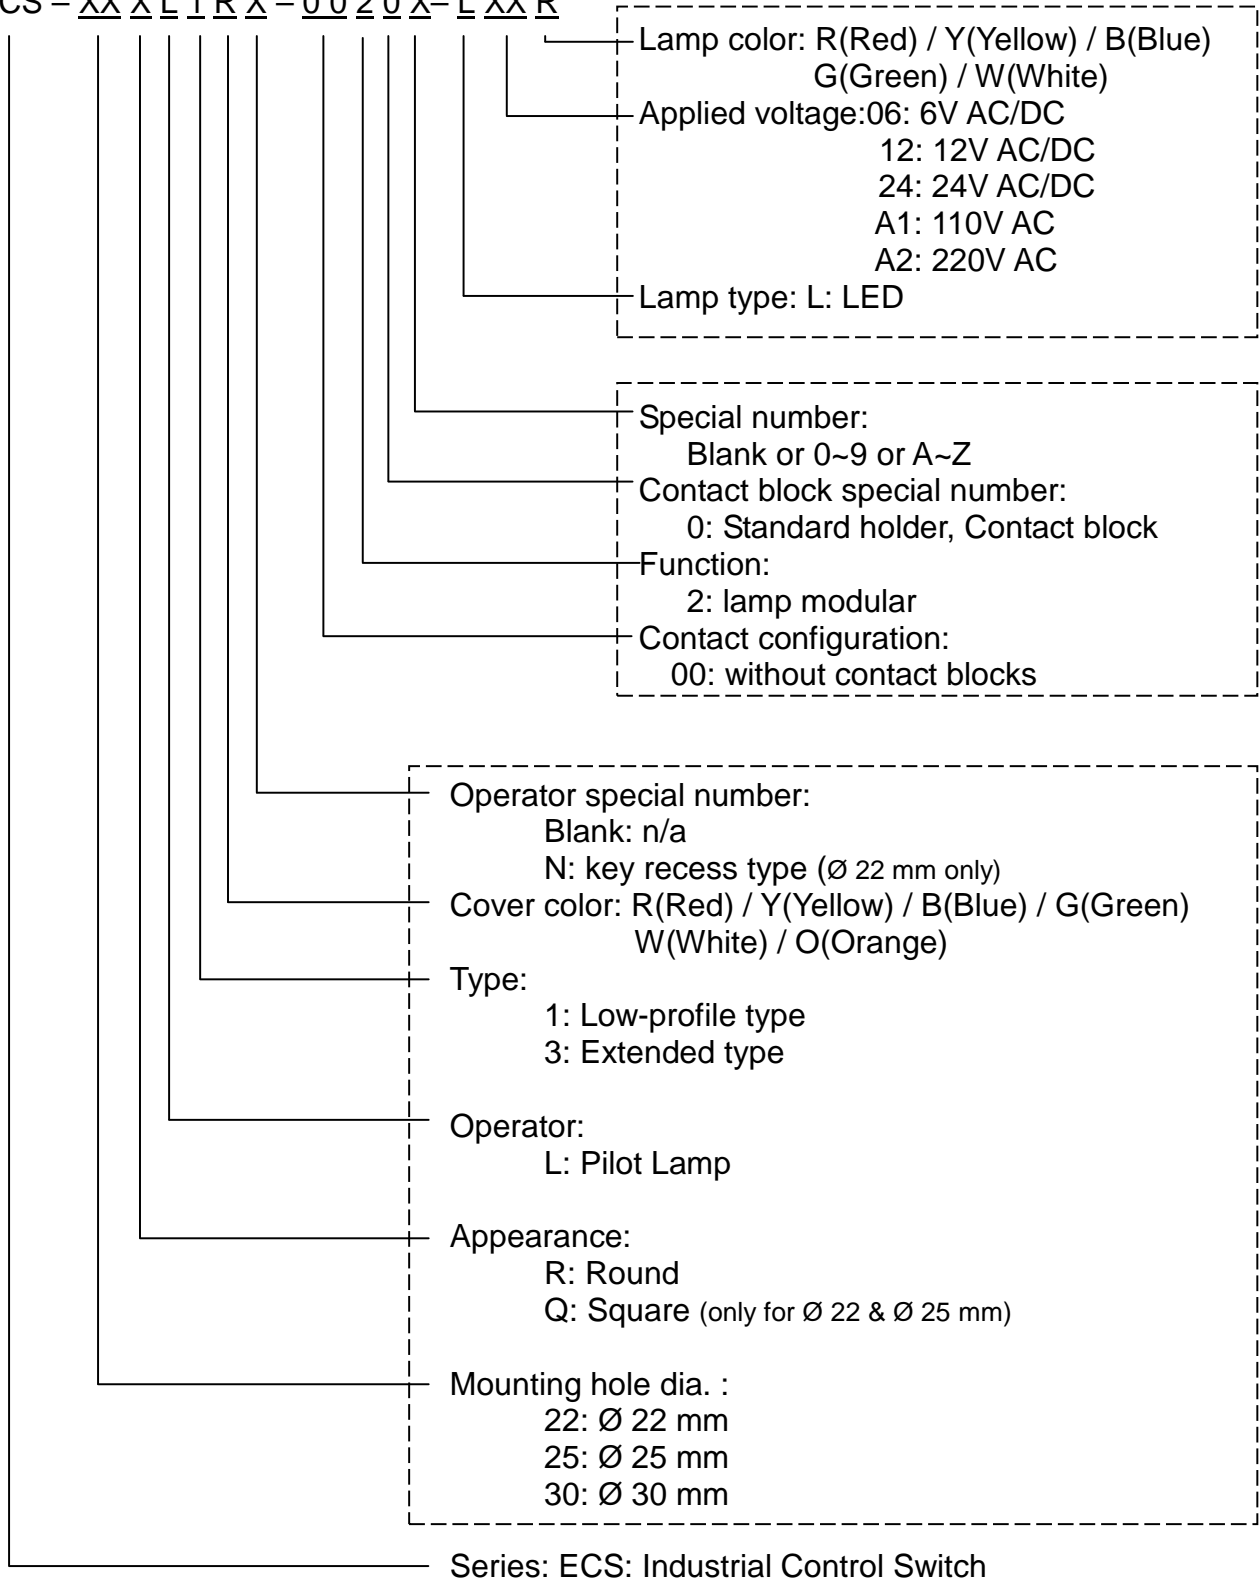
CS – XX X L 1 R X – 0 0 2 0 X– L XX R

Lamp color: R(Red) / Y(Yellow) / B(Blue) G(Green) / W(White)
Applied voltage:06: 6V AC/DC
12: 12V AC/DC
24: 24V AC/DC
A1: 110V AC
A2: 220V AC
Lamp type: L: LED

Special number:
Blank or 0~9 or A~Z
Contact block special number:
0: Standard holder, Contact block
Function:
2: lamp modular
Contact configuration:
00: without contact blocks

Operator special number:
Blank: n/a
N: key recess type (Ø 22 mm only)
Cover color: R(Red) / Y(Yellow) / B(Blue) / G(Green) W(White) / O(Orange)
Type:
1: Low-profile type
3: Extended type

Operator:
L: Pilot Lamp

Appearance:
R: Round
Q: Square (only for Ø 22 & Ø 25 mm)

Mounting hole dia. :
22: Ø 22 mm
25: Ø 25 mm
30: Ø 30 mm

Series: ECS: Industrial Control Switch